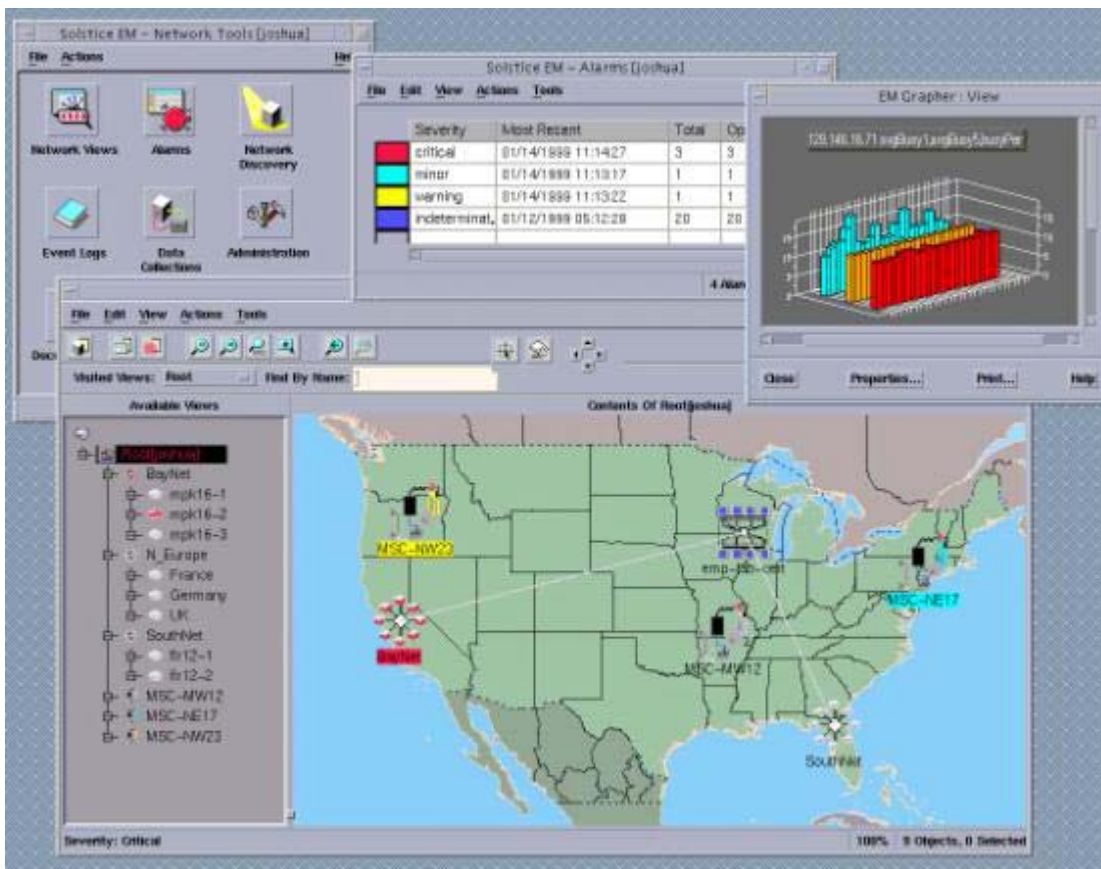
Solstice EM – Network Tools [joshua]

File Actions Hel

Network Views
Alarms
Network Discovery
Event Logs
Data Collections
Administration

Solstice EM – Alarms [joshua]

File Edit View Actions Tools

| | Severity | Most Recent | Total | Op |
|---|---|---|---|---|
| | critical | 01/14/1999 11:14:27 | 3 | 3 |
| | minor | 01/14/1999 11:13:17 | 1 | 1 |
| | warning | 01/14/1999 11:13:22 | 1 | 1 |
| | indeterminat. | 01/12/1999 05:12:28 | 20 | 20 |

4 Alarm

EM Grapher : View

129.146.16.71 ongBusy1 ongBusy5 busyPer

Close Properties... Print... Help

File Edit View Actions Tools

Visited Views: Root Find By Name:

Available Views

Contents Of Root[joshua]

Root[joshua]
BayNet
mpk16-1
mpk16-2
mpk16-3
N_Europe
France
Germany
UK
SouthNet
flr12-1
flr12-2
MSC-MW12
MSC-NE17
MSC-NW23

MSC-NW23
emp-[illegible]-net
MSC-NE17
BayNet
MSC-MW12
SouthNet

Severity: Critical

100% 9 Objects, 0 Selected